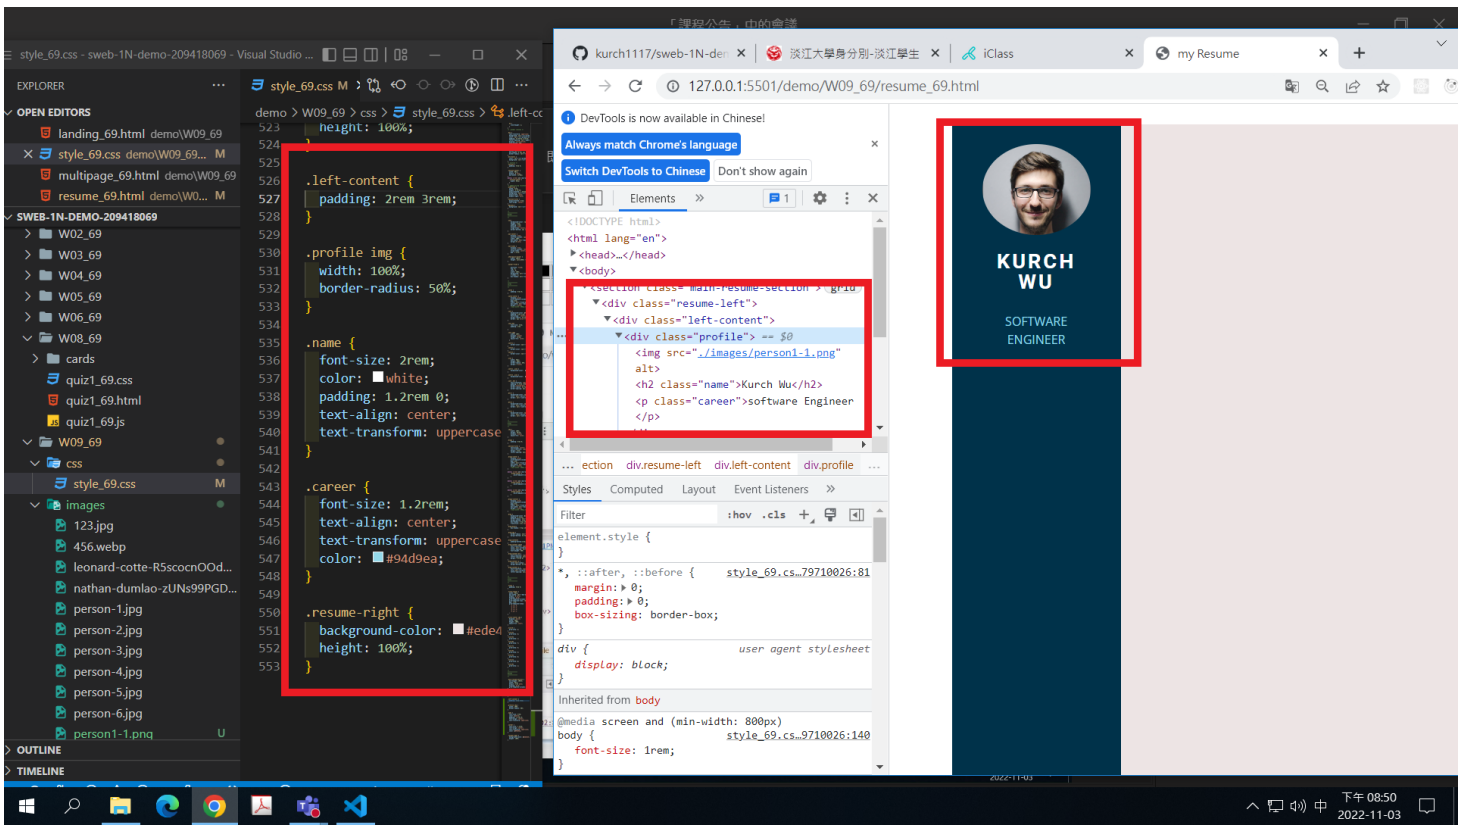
「課程公告」中的會議

style_69.css - sweb-1N-demo-209418069 - Visual Studio ...

EXPLORER

OPEN EDITORS
landing_69.html demo\W09_69
style_69.css demo\W09_69... M
multipage_69.html demo\W09_69
resume_69.html demo\W0... M

SWEB-1N-DEMO-209418069
W02_69
W03_69
W04_69
W05_69
W06_69
W08_69
cards
quiz1_69.css
quiz1_69.html
quiz1_69.js
W09_69
css
style_69.css M
images
123.jpg
456.webp
leonard-cotte-R5scocnOOd...
nathan-dumlao-zUNs99PGD...
person-1.jpg
person-2.jpg
person-3.jpg
person-4.jpg
person-5.jpg
person-6.jpg
person1-1.png U

OUTLINE
TIMELINE

style_69.css M

demo > W09_69 > css > style_69.css > .left-cc

523 height: 100%;
524 }
525
526 .left-content {
527 padding: 2rem 3rem;
528 }
529
530 .profile img {
531 width: 100%;
532 border-radius: 50%;
533 }
534
535 .name {
536 font-size: 2rem;
537 color: white;
538 padding: 1.2rem 0;
539 text-align: center;
540 text-transform: uppercase
541 }
542
543 .career {
544 font-size: 1.2rem;
545 text-align: center;
546 text-transform: uppercase
547 color: #94d9ea;
548 }
549
550 .resume-right {
551 background-color: #ede4
552 height: 100%;
553 }

kurch1117/sweb-1N-der ×
淡江大學身分別-淡江學生 ×
iClass ×
my Resume ×

127.0.0.1:5501/demo/W09_69/resume_69.html

DevTools is now available in Chinese!
Always match Chrome's language
Switch DevTools to Chinese
Don't show again

Elements 1

<!DOCTYPE html>
<html lang="en">
<head>…</head>
<body>
<section class="main-resume-section"> grid
<div class="resume-left">
<div class="left-content">
<div class="profile"> == $0
<img src="./images/person1-1.png"
alt>
<h2 class="name">Kurch Wu</h2>
<p class="career">software Engineer
</p>

... ection div.resume-left div.left-content div.profile ...

Styles Computed Layout Event Listeners »

Filter :hov .cls

element.style {
}
*, ::after, ::before { style_69.cs…79710026:81
margin: 0;
padding: 0;
box-sizing: border-box;
}
div { user agent stylesheet
display: block;
}
Inherited from body
@media screen and (min-width: 800px)
body { style_69.cs…9710026:140
font-size: 1rem;
}

KURCH WU
SOFTWARE ENGINEER

下午 08:50
2022-11-03
中